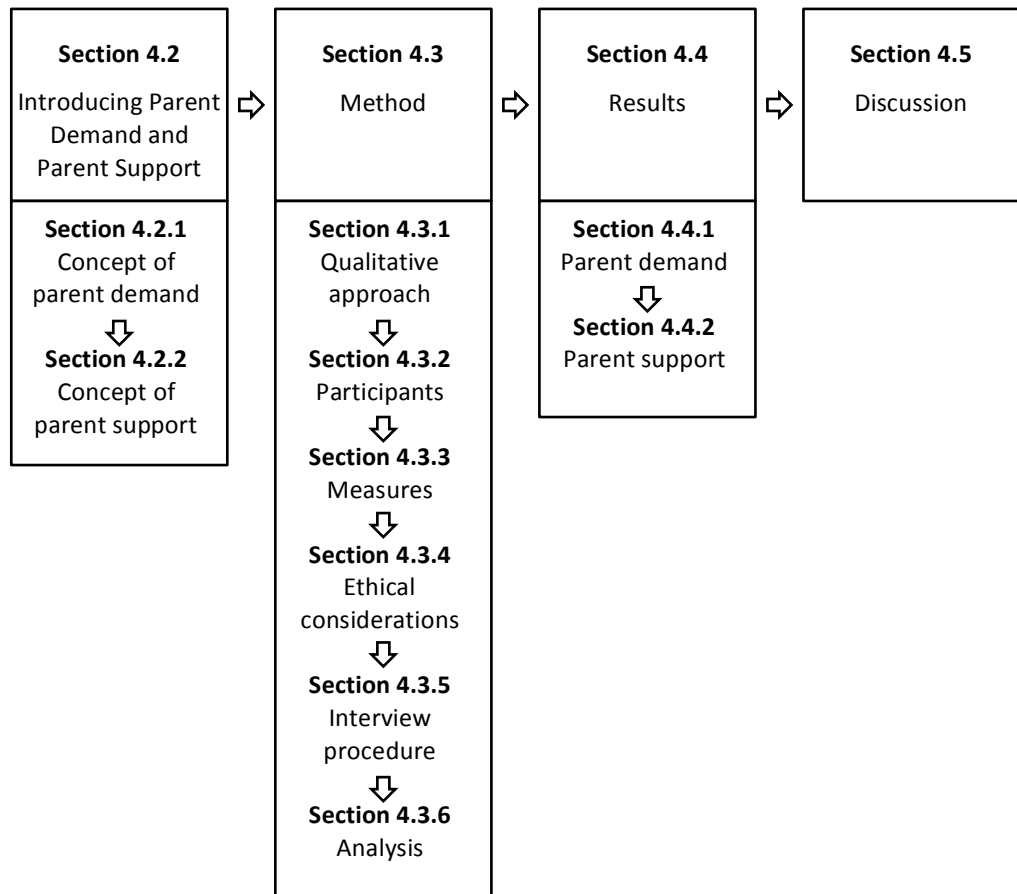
**Section 4.2**
Introducing Parent Demand and Parent Support

**Section 4.2.1**
Concept of parent demand

**Section 4.2.2**
Concept of parent support

**Section 4.3**
Method

**Section 4.3.1**
Qualitative approach

**Section 4.3.2**
Participants

**Section 4.3.3**
Measures

**Section 4.3.4**
Ethical considerations

**Section 4.3.5**
Interview procedure

**Section 4.3.6**
Analysis

**Section 4.4**
Results

**Section 4.4.1**
Parent demand

**Section 4.4.2**
Parent support

**Section 4.5**
Discussion